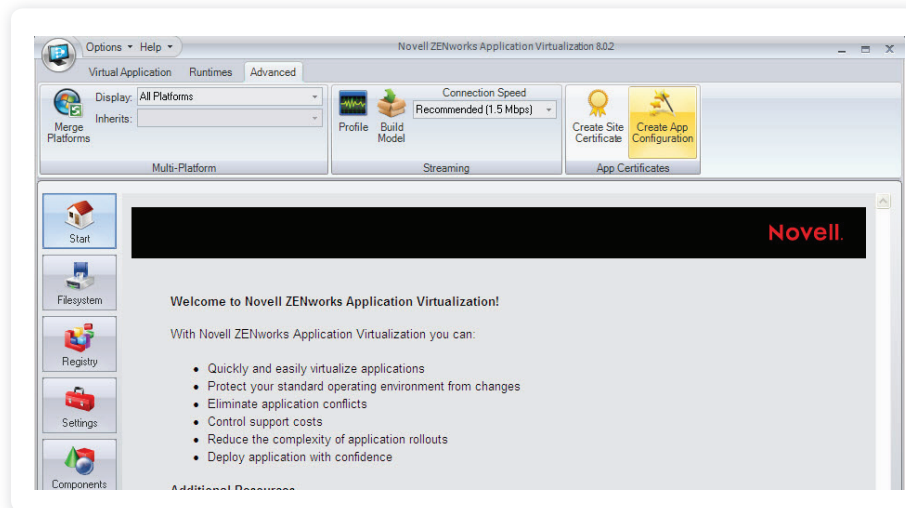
Options ▾ Help ▾

Novell ZENworks Application Virtualization 8.0.2

Virtual Application Runtimes Advanced

Merge Platforms

Display: All Platforms

Inherits:

Multi-Platform

Profile

Build Model

Connection Speed

Recommended (1.5 Mbps)

Streaming

Create Site Certificate

Create App Configuration

App Certificates

Start

Filesystem

Registry

Settings

Components

Novell.

Welcome to Novell ZENworks Application Virtualization!

With Novell ZENworks Application Virtualization you can:

- Quickly and easily virtualize applications
- Protect your standard operating environment from changes
- Eliminate application conflicts
- Control support costs
- Reduce the complexity of application rollouts
- Deploy application with confidence

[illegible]